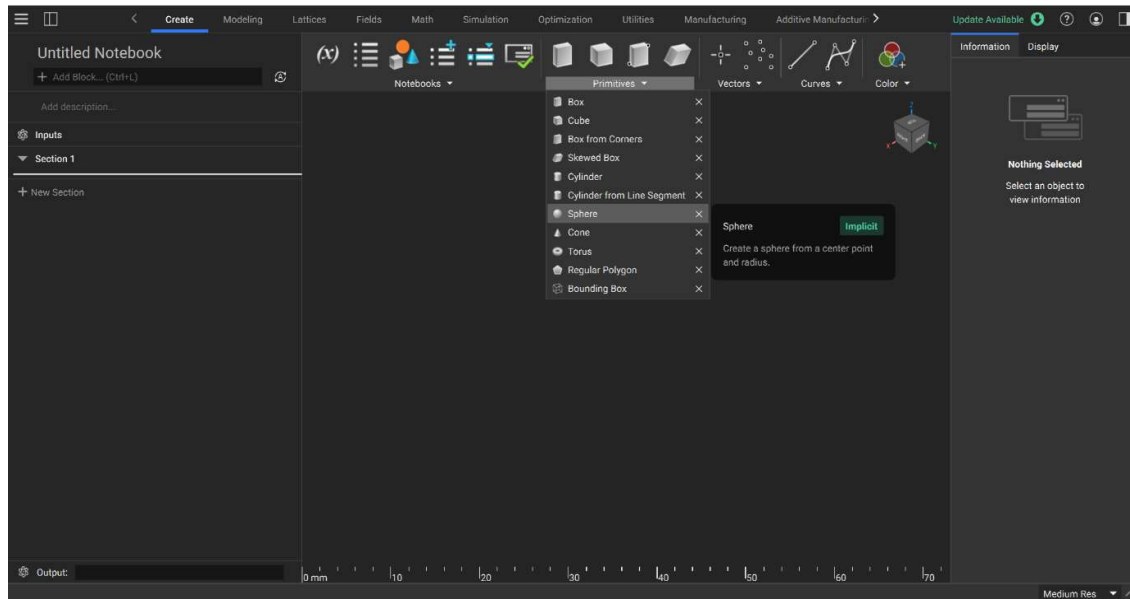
Create Modeling Lattices Fields Math Simulation Optimization Utilities Manufacturing Additive Manufacturi

Update Available

Untitled Notebook

+ Add Block... (Ctrl+L)

Add description...

Inputs

Section 1

+ New Section

$(x)$

Notebooks ▾

Primitives ▾

Vectors ▾

Curves ▾

Color ▾

Box ×
Cube ×
Box from Corners ×
Skewed Box ×
Cylinder ×
Cylinder from Line Segment ×
Sphere ×
Cone ×
Torus ×
Regular Polygon ×
Bounding Box ×

Sphere Implicit

Create a sphere from a center point and radius.

Information Display

Nothing Selected

Select an object to view information

Output:

0 mm 10 20 30 40 50 60 70

Medium Res